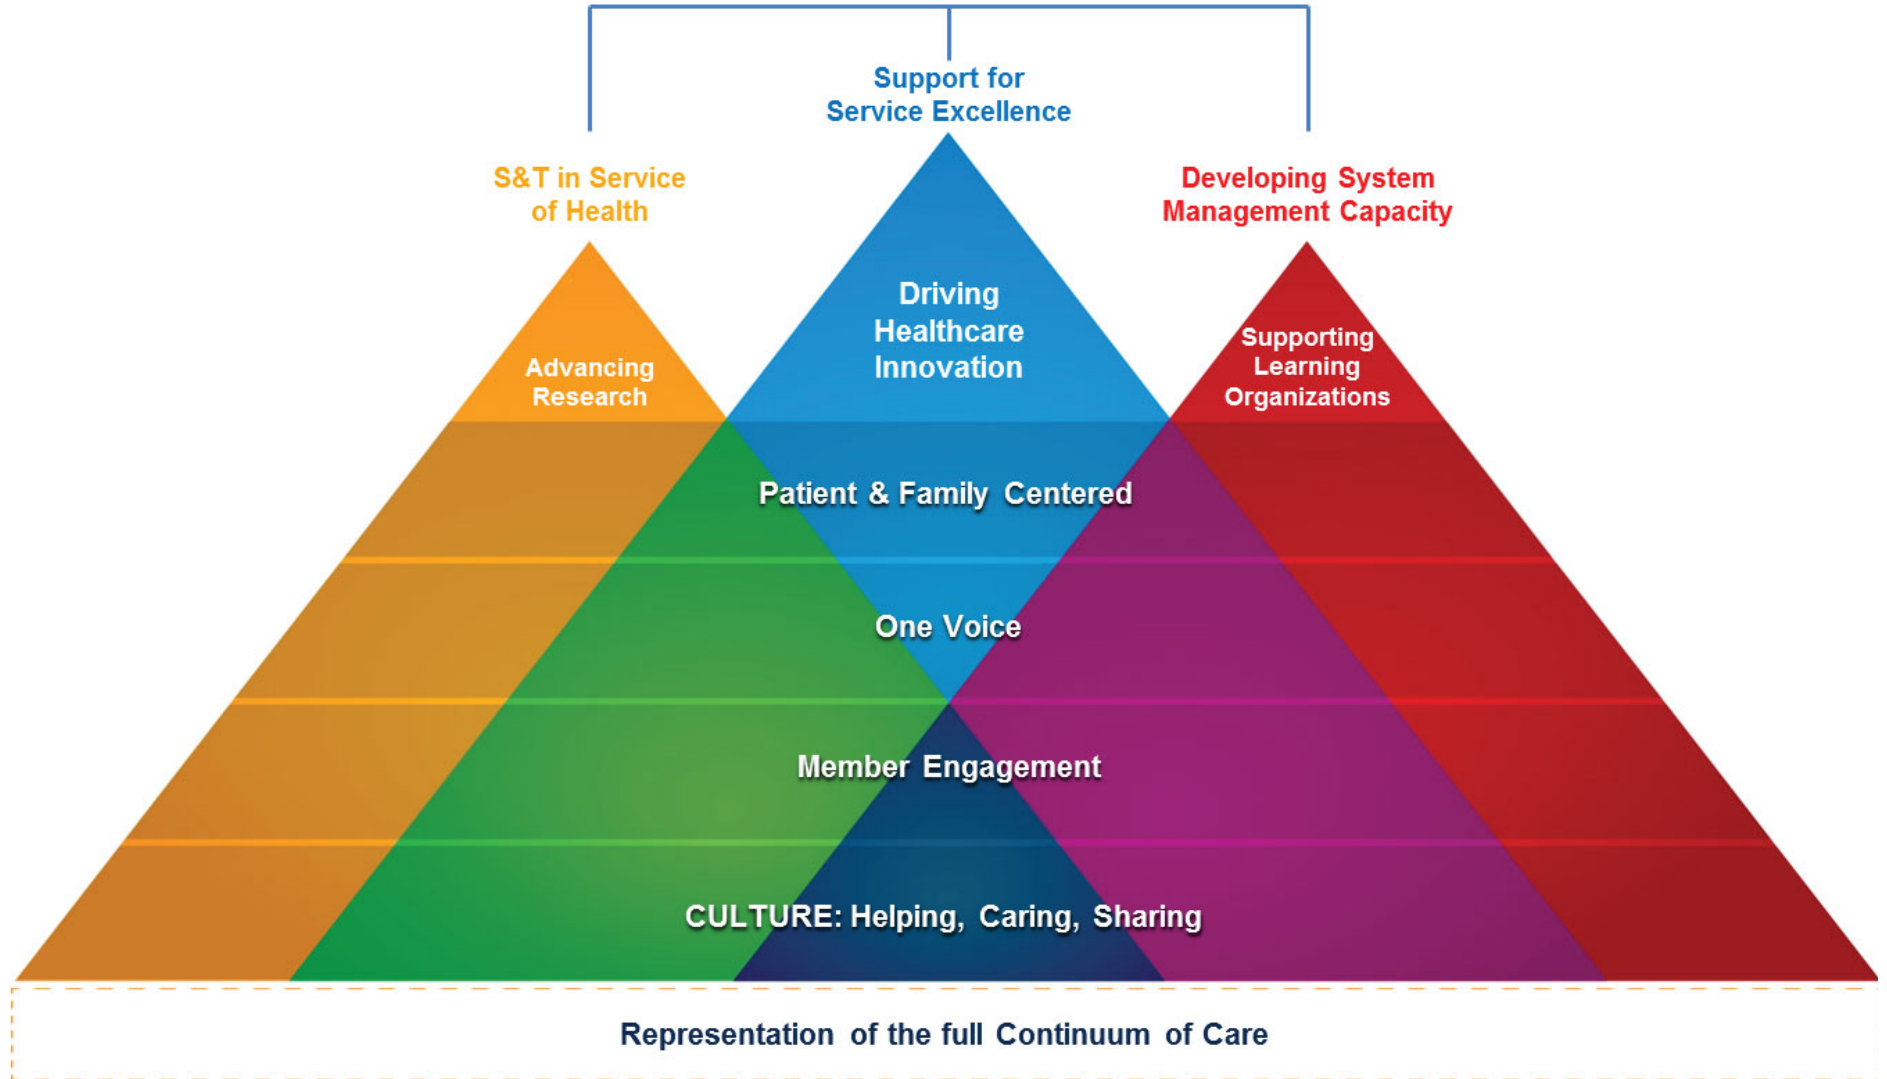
Support for
Service Excellence

S&T in Service
of Health

Developing System
Management Capacity

Advancing
Research

Driving
Healthcare
Innovation

Supporting
Learning
Organizations

Patient & Family Centered

One Voice

Member Engagement

CULTURE: Helping, Caring, Sharing

Representation of the full Continuum of Care